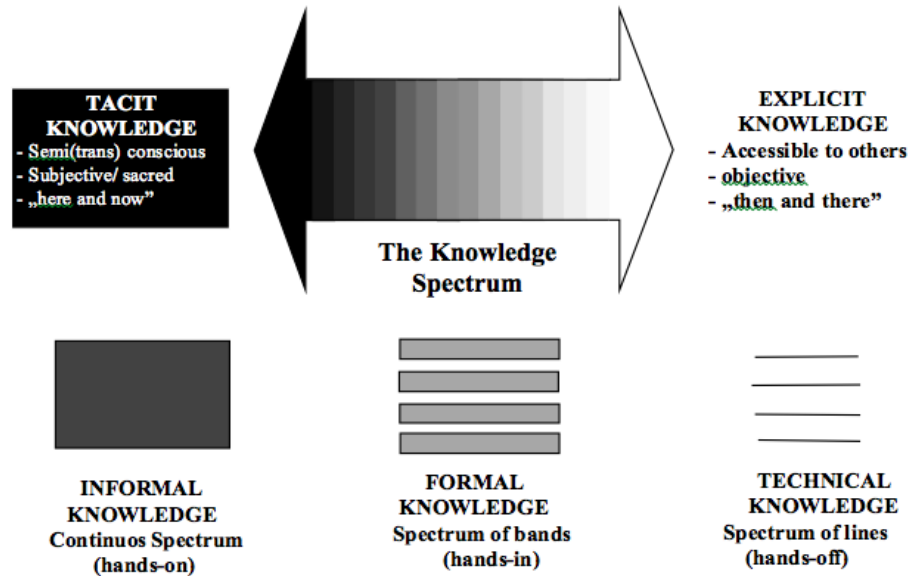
TACIT KNOWLEDGE
- Semi(trans) conscious
- Subjective/ sacred
- „here and now"

EXPLICIT KNOWLEDGE
- Accessible to others
- objective
- „then and there"

The Knowledge Spectrum

INFORMAL KNOWLEDGE
Continuos Spectrum
(hands-on)

FORMAL KNOWLEDGE
Spectrum of bands
(hands-in)

TECHNICAL KNOWLEDGE
Spectrum of lines
(hands-off)